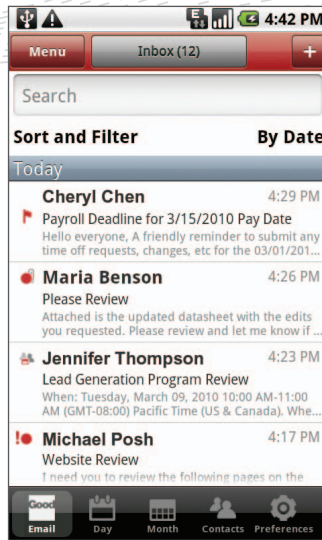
4:42 PM

Menu

Inbox (12)

+

Search

Sort and Filter

By Date

Today

Cheryl Chen

4:29 PM

Payroll Deadline for 3/15/2010 Pay Date

Hello everyone, A friendly reminder to submit any time off requests, changes, etc for the 03/01/201...

Maria Benson

4:26 PM

Please Review

Attached is the updated datasheet with the edits you requested. Please review and let me know if ...

Jennifer Thompson

4:23 PM

Lead Generation Program Review

When: Tuesday, March 09, 2010 10:00 AM-11:00 AM (GMT-08:00) Pacific Time (US & Canada). Whe...

!

Michael Posh

4:17 PM

Website Review

I need you to review the following pages on the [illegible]

Good

Email

Day

Month

Contacts

Preferences